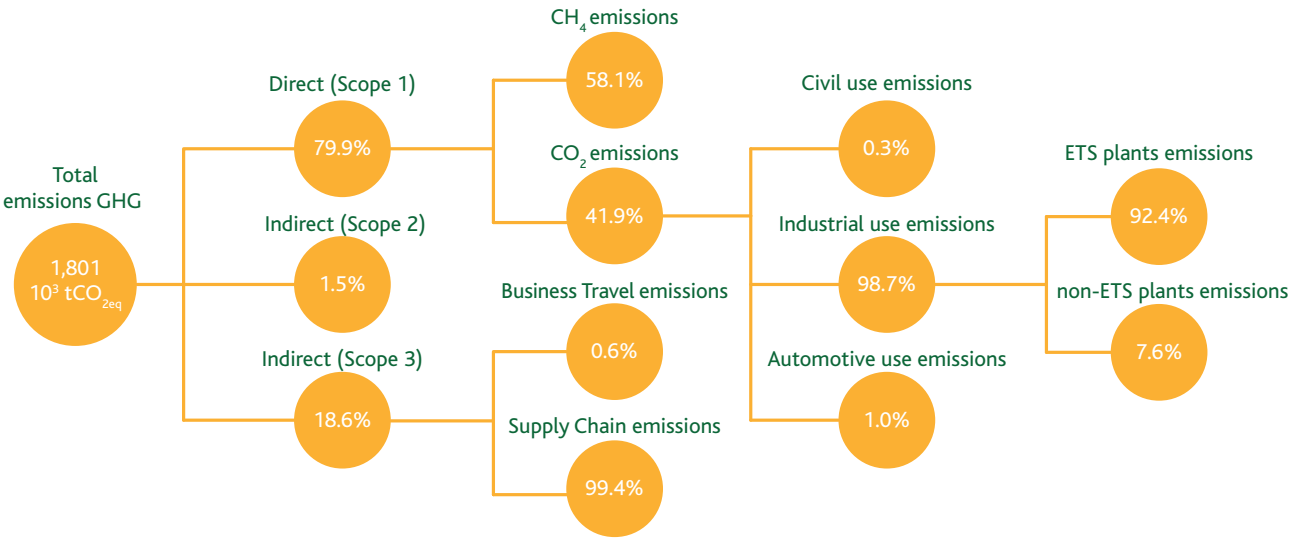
Total emissions GHG

1,801 $10^3$ $tCO_{2eq}$

Direct (Scope 1)

79.9%

Indirect (Scope 2)

1.5%

Indirect (Scope 3)

18.6%

$CH_4$ emissions

58.1%

$CO_2$ emissions

41.9%

Business Travel emissions

0.6%

Supply Chain emissions

99.4%

Civil use emissions

0.3%

Industrial use emissions

98.7%

Automotive use emissions

1.0%

ETS plants emissions

92.4%

non-ETS plants emissions

7.6%